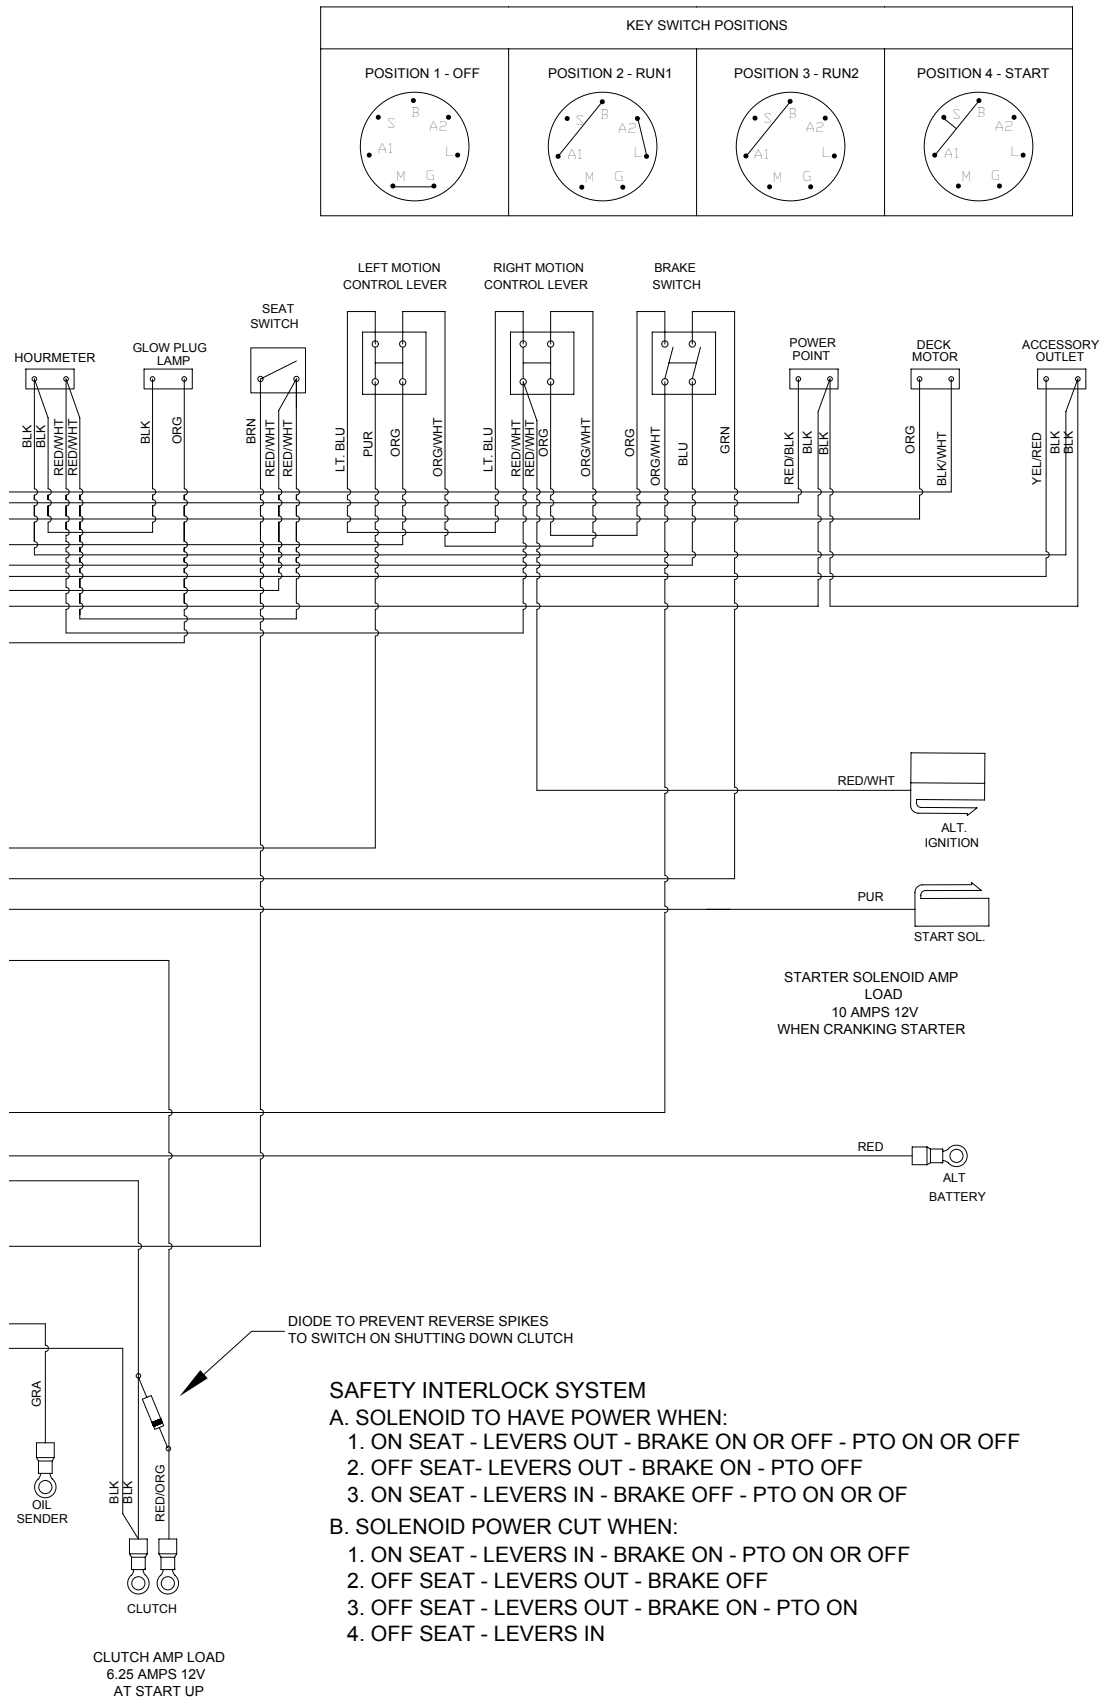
KEY SWITCH POSITIONS

| POSITION 1 - OFF | POSITION 2 - RUN1 | POSITION 3 - RUN2 | POSITION 4 - START |
|---|---|---|---|
| S B A2 A1 L M G | S B A2 A1 L M G | S B A2 A1 L M G | S B A2 A1 L M G |

LEFT MOTION CONTROL LEVER

RIGHT MOTION CONTROL LEVER

BRAKE SWITCH

SEAT SWITCH

HOURMETER

GLOW PLUG LAMP

POWER POINT

DECK MOTOR

ACCESSORY OUTLET

BLK BLK RED/WHT RED/WHT BLK ORG BRN RED/WHT RED/WHT LT. BLU PUR ORG ORG/WHT LT. BLU RED/WHT RED/WHT ORG ORG/WHT ORG ORG/WHT BLU GRN RED/BLK BLK BLK ORG BLK/WHT YEL/RED BLK BLK

RED/WHT

ALT. IGNITION

PUR

START SOL.

STARTER SOLENOID AMP LOAD
10 AMPS 12V
WHEN CRANKING STARTER

RED

ALT
BATTERY

DIODE TO PREVENT REVERSE SPIKES TO SWITCH ON SHUTTING DOWN CLUTCH

GRA

OIL SENDER

BLK BLK RED/ORG

CLUTCH

CLUTCH AMP LOAD
6.25 AMPS 12V
AT START UP

SAFETY INTERLOCK SYSTEM
A. SOLENOID TO HAVE POWER WHEN:
1. ON SEAT - LEVERS OUT - BRAKE ON OR OFF - PTO ON OR OFF
2. OFF SEAT- LEVERS OUT - BRAKE ON - PTO OFF
3. ON SEAT - LEVERS IN - BRAKE OFF - PTO ON OR OF
B. SOLENOID POWER CUT WHEN:
1. ON SEAT - LEVERS IN - BRAKE ON - PTO ON OR OFF
2. OFF SEAT - LEVERS OUT - BRAKE OFF
3. OFF SEAT - LEVERS OUT - BRAKE ON - PTO ON
4. OFF SEAT - LEVERS IN